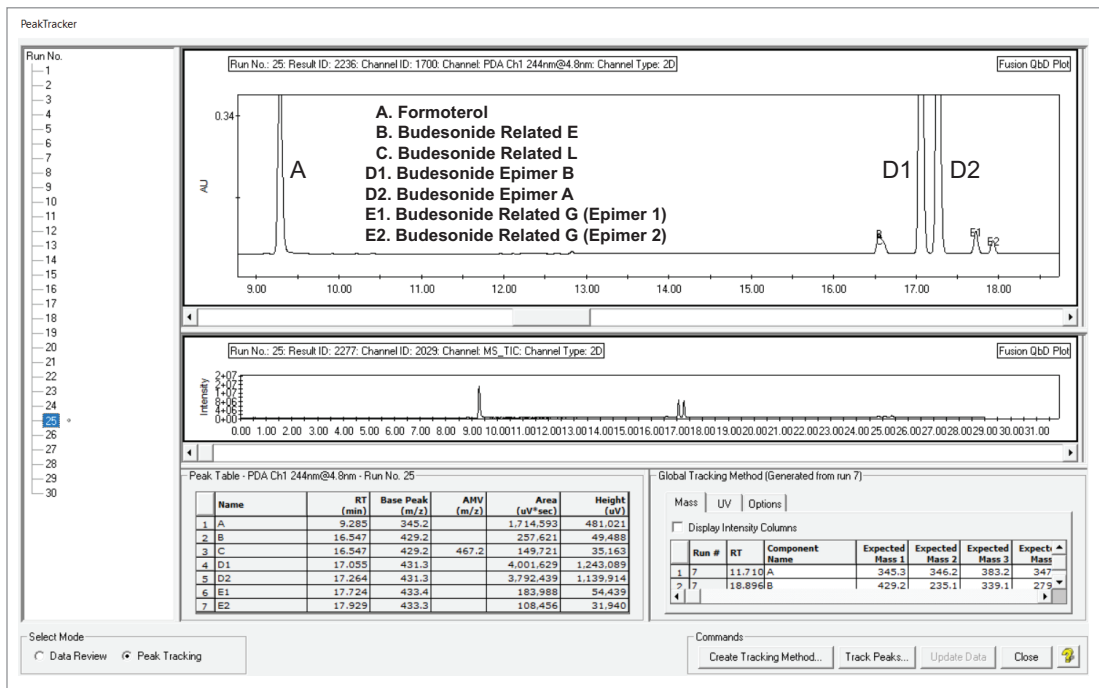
PeakTracker

Run No.
1
2
3
4
5
6
7
8
9
10
11
12
13
14
15
16
17
18
19
20
21
22
23
24
25 *
26
27
28
29
30

Run No.: 25: Result ID: 2236: Channel ID: 1700: Channel: PDA Ch1 244nm@4.8nm: Channel Type: 2D

Fusion QbD Plot

0.34

AU

A. Formoterol
B. Budesonide Related E
C. Budesonide Related L
D1. Budesonide Epimer B
D2. Budesonide Epimer A
E1. Budesonide Related G (Epimer 1)
E2. Budesonide Related G (Epimer 2)

A

D1 D2

B E1 E2

9.00 10.00 11.00 12.00 13.00 14.00 15.00 16.00 17.00 18.00

Run No.: 25: Result ID: 2277: Channel ID: 2029: Channel: MS_TIC: Channel Type: 2D

Fusion QbD Plot

Intensity

2+07 2+07 1+07 8+06 6+06 4+06 2+06 0+00

0.00 1.00 2.00 3.00 4.00 5.00 6.00 7.00 8.00 9.00 10.00 11.00 12.00 13.00 14.00 15.00 16.00 17.00 18.00 19.00 20.00 21.00 22.00 23.00 24.00 25.00 26.00 27.00 28.00 29.00 30.00 31.00

Peak Table - PDA Ch1 244nm@4.8nm - Run No. 25

| | Name | RT (min) | Base Peak (m/z) | AMV (m/z) | Area (uV*sec) | Height (uV) |
|---|---|---|---|---|---|---|
| 1 | A | 9.285 | 345.2 | | 1,714,593 | 481,021 |
| 2 | B | 16.547 | 429.2 | | 257,621 | 49,488 |
| 3 | C | 16.547 | 429.2 | 467.2 | 149,721 | 35,163 |
| 4 | D1 | 17.055 | 431.3 | | 4,001,629 | 1,243,089 |
| 5 | D2 | 17.264 | 431.3 | | 3,792,439 | 1,139,914 |
| 6 | E1 | 17.724 | 433.4 | | 183,988 | 54,439 |
| 7 | E2 | 17.929 | 433.3 | | 108,456 | 31,940 |

Global Tracking Method (Generated from run 7)

Mass UV Options

Display Intensity Columns

| | Run # | RT | Component Name | Expected Mass 1 | Expected Mass 2 | Expected Mass 3 | Expect Mass |
|---|---|---|---|---|---|---|---|
| 1 | 7 | 11.710 | A | 345.3 | 346.2 | 383.2 | 347 |
| 2 | 7 | 18.896 | B | 429.2 | 235.1 | 339.1 | 279 |

Select Mode
Data Review Peak Tracking

Commands
Create Tracking Method... Track Peaks... Update Data Close